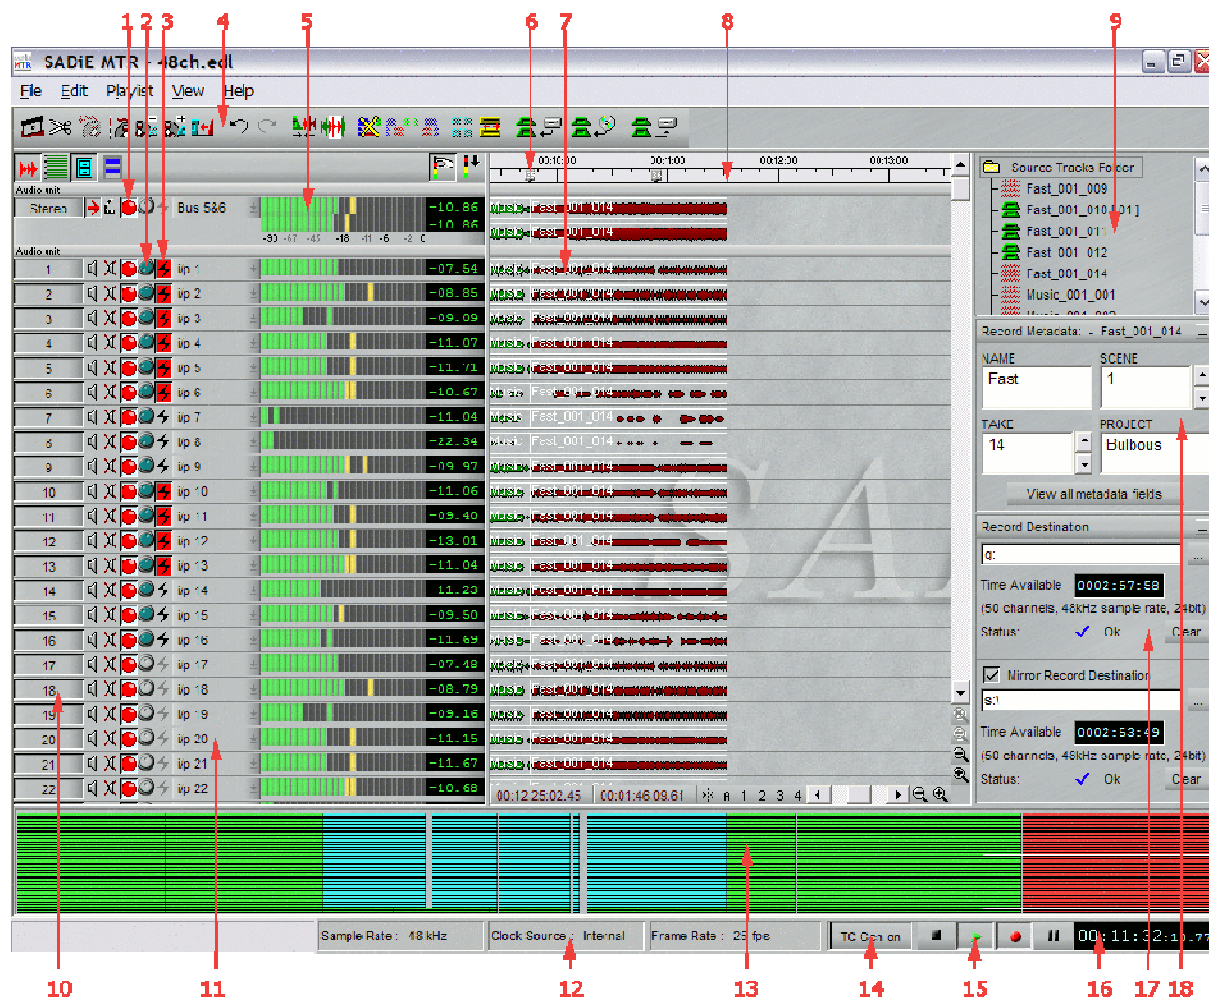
1 2 3 4 5 6 7 8 9

SADiE MTR - 48ch.edl

File Edit Playlist View Help

Audio unit
Stereo Bus 5&6 -10.86 -10.86
-50 -67 -45 -18 -11 -6 -2 0

00:10:00 00:11:00 00:12:00 00:13:00

Fast_001_014
Fast_001_014

Audio unit

| | | |
|---|---|---|
| 1 | i/p 1 | -07.54 |
| 2 | i/p 2 | -08.85 |
| 3 | i/p 3 | -09.09 |
| 4 | i/p 4 | -11.07 |
| 5 | i/p 5 | -11.71 |
| 6 | i/p 6 | -10.67 |
| 7 | i/p 7 | -11.04 |
| 8 | i/p 8 | -22.34 |
| 9 | i/p 9 | -09.97 |
| 10 | i/p 10 | -11.06 |
| 11 | i/p 11 | -09.40 |
| 12 | i/p 12 | -13.01 |
| 13 | i/p 13 | -11.04 |
| 14 | i/p 14 | 11.23 |
| 15 | i/p 15 | -09.50 |
| 16 | i/p 16 | -11.89 |
| 17 | i/p 17 | -07.48 |
| 18 | i/p 18 | -08.79 |
| 19 | i/p 19 | -09.16 |
| 20 | i/p 20 | -11.15 |
| 21 | i/p 21 | -11.67 |
| 22 | i/p 22 | -10.68 |

Fast_001_014

Source Tracks Folder
Fast_001_009
Fast_001_010 [01]
Fast_001_011
Fast_001_012
Fast_001_014
Music_001_001

Record Metadata: - Fast_001_014
NAME Fast
SCENE 1
TAKE 14
PROJECT Bulbous
View all metadata fields

Record Destination
q:
Time Available 0002:57:58
(50 channels, 48kHz sample rate, 24bit)
Status: Ok Clear

Mirror Record Destination
s:\
Time Available 0002:53:49
(50 channels, 48kHz sample rate, 24bit)
Status: Ok Clear

00:12:25:02.45 00:01:46:09.61 8 1 2 3 4

Sample Rate : 48 kHz
Clock Source : Internal
Frame Rate : 25 fps
TC Gen on
00:11:32:1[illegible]

10 11 12 13 14 15 16 17 18